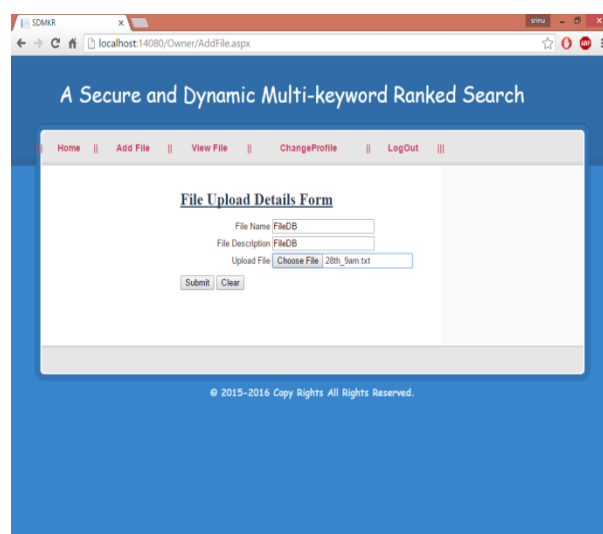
SDMKR ×

shinu

localhost:14080/Owner/AddFile.aspx

A Secure and Dynamic Multi-keyword Ranked Search

|| Home || Add File || View File || ChangeProfile || LogOut |||

File Upload Details Form

File Name FileDB

File Description FileDB

Upload File Choose File 28th_9am.txt

Submit Clear

© 2015-2016 Copy Rights All Rights Reserved.